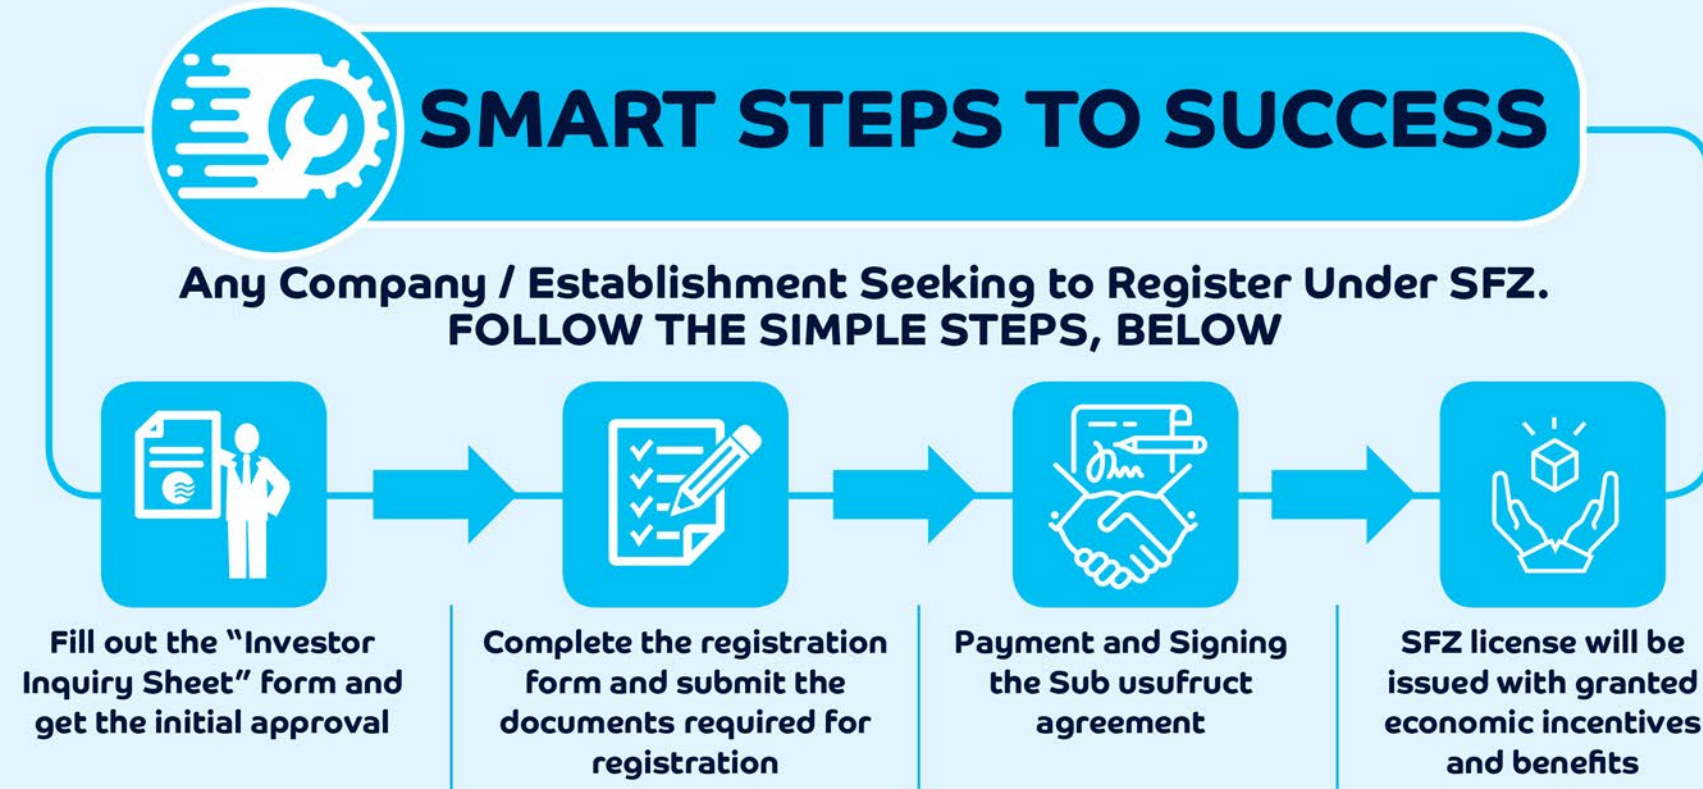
SMART STEPS TO SUCCESS

Any Company / Establishment Seeking to Register Under SFZ.
FOLLOW THE SIMPLE STEPS, BELOW

Fill out the "Investor Inquiry Sheet" form and get the initial approval

Complete the registration form and submit the documents required for registration

Payment and Signing the Sub usufruct agreement

SFZ license will be issued with granted economic incentives and benefits